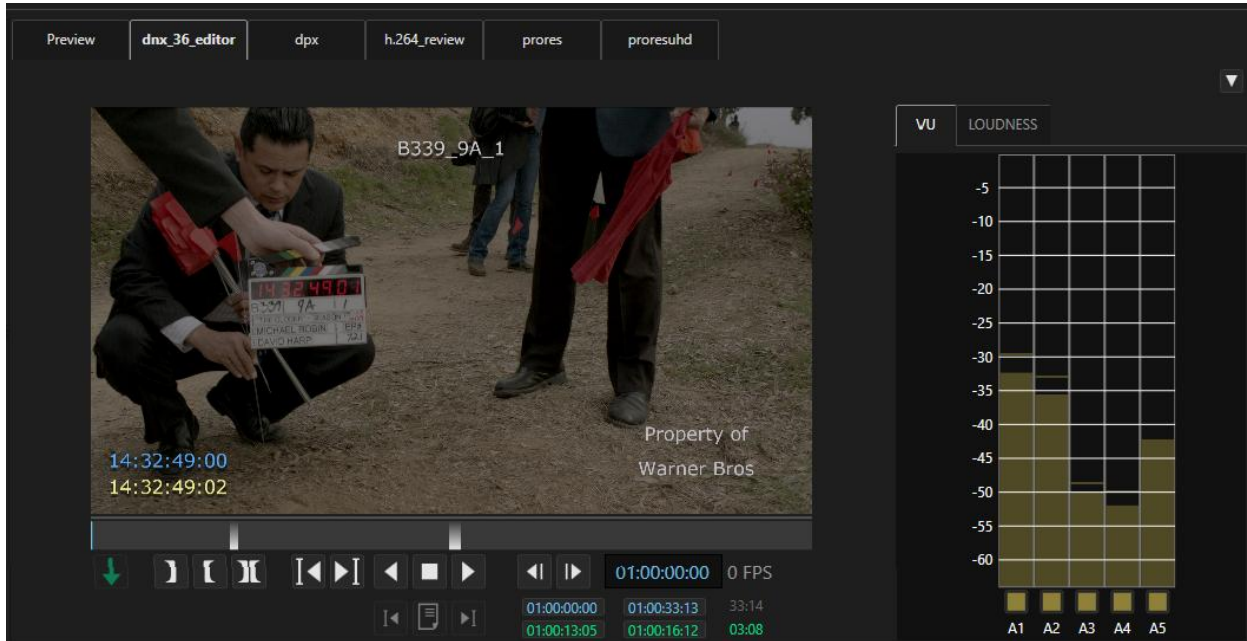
Preview dnx_36_editor dpx h.264_review prores proresuhd

B339_9A_1

14:32:49:07
B339 9A 1
MICHAEL BOGIN
DAVID HARP

Property of
Warner Bros

14:32:49:00
14:32:49:02

01:00:00:00 0 FPS

01:00:00:00 01:00:33:13 33:14
01:00:13:05 01:00:16:12 03:08

VU LOUDNESS

-5
-10
-15
-20
-25
-30
-35
-40
-45
-50
-55
-60

A1 A2 A3 A4 A5